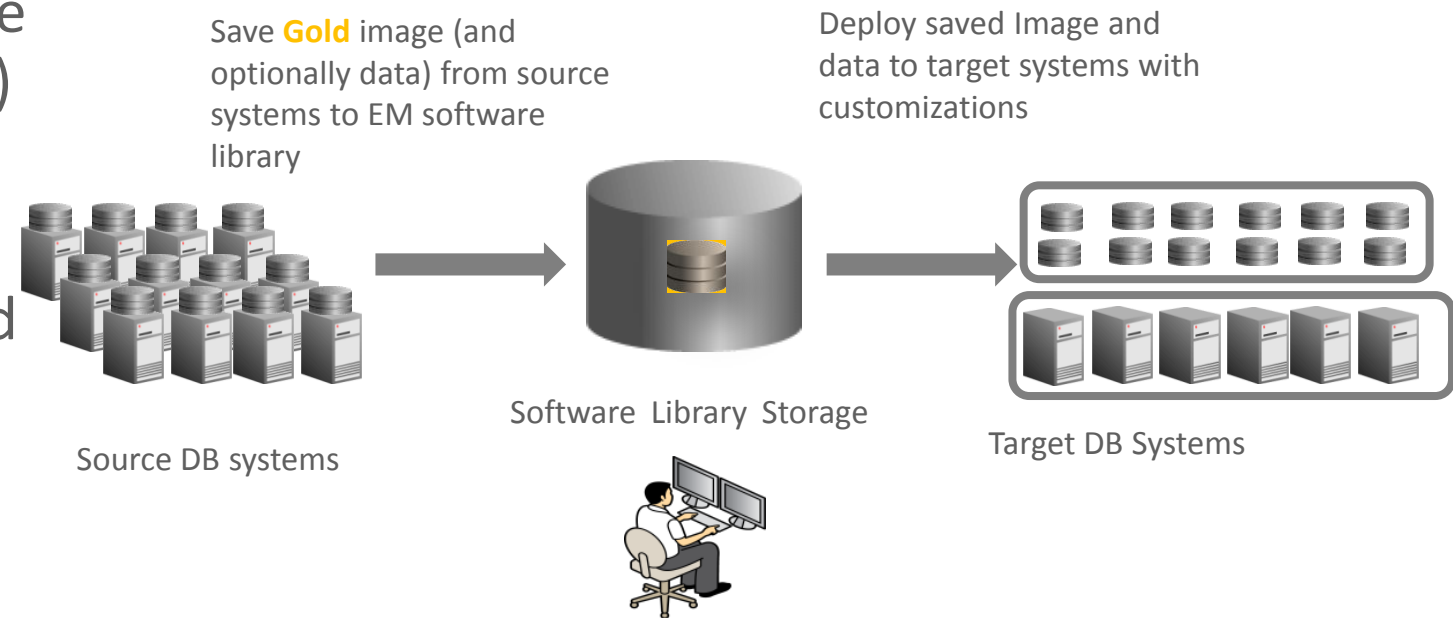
e
)

d

Save Gold image (and optionally data) from source systems to EM software library

Deploy saved Image and data to target systems with customizations

Source DB systems

Software Library Storage

Target DB Systems